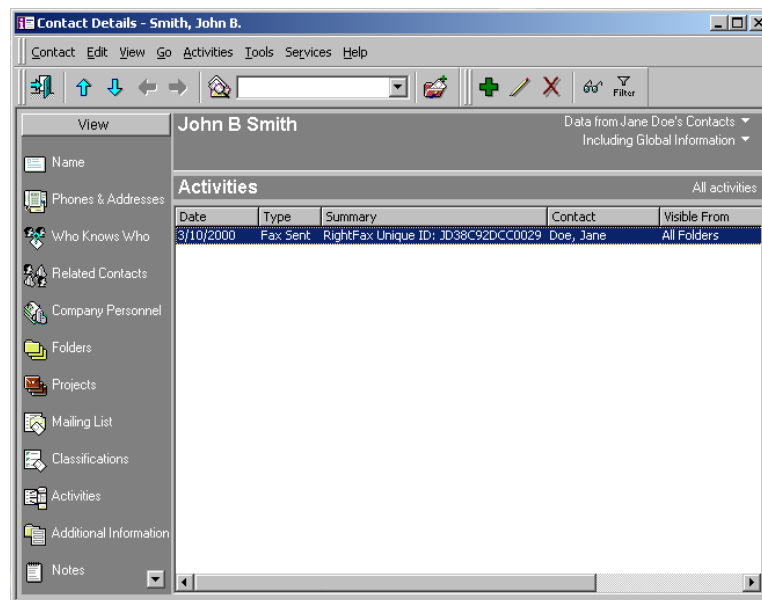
Contact Details - Smith, John B.

Contact Edit View Go Activities Tools Services Help

Filter

View

Name

Phones & Addresses

Who Knows Who

Related Contacts

Company Personnel

Folders

Projects

Mailing List

Classifications

Activities

Additional Information

Notes

John B Smith

Data from Jane Doe's Contacts
Including Global Information

Activities

All activities

| Date | Type | Summary | Contact | Visible From |
|---|---|---|---|---|
| 3/10/2000 | Fax Sent | RightFax Unique ID: JD38C92DCC0029 | Doe, Jane | All Folders |